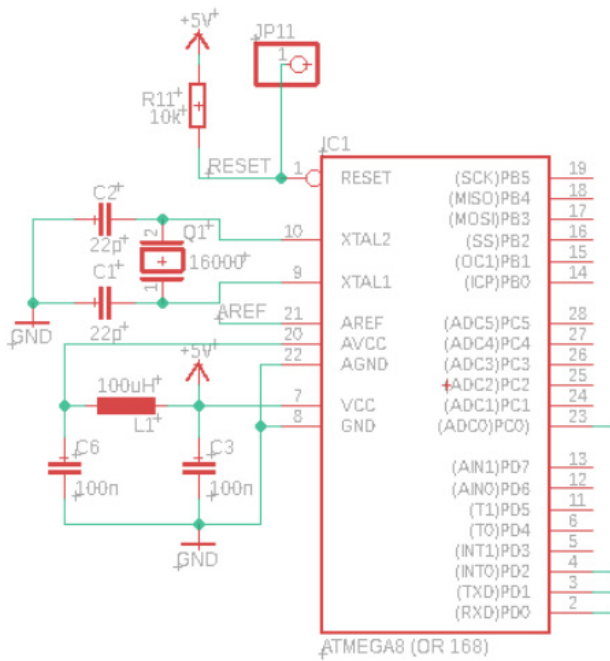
+5V
JP11
1
R11
10k
RESET
1
IC1
C2
22p
Q1
2
1
16000
C1
22p
GND
10
9
21
20
22
AREF
+5V
100uH
L1
C6
100n
C3
100n
GND
7
8
RESET
XTAL2
XTAL1
AREF
AVCC
AGND
VCC
GND
(SCK)PB5
(MISO)PB4
(MOSI)PB3
(SS)PB2
(OC1)PB1
(ICP)PB0
(ADC5)PC5
(ADC4)PC4
(ADC3)PC3
(ADC2)PC2
(ADC1)PC1
(ADC0)PC0
(AIN1)PD7
(AIN0)PD6
(T1)PD5
(T0)PD4
(INT1)PD3
(INT0)PD2
(TXD)PD1
(RXD)PD0
19
18
17
16
15
14
28
27
26
25
24
23
13
12
11
6
5
4
3
2
ATMEGA8 (OR 168)